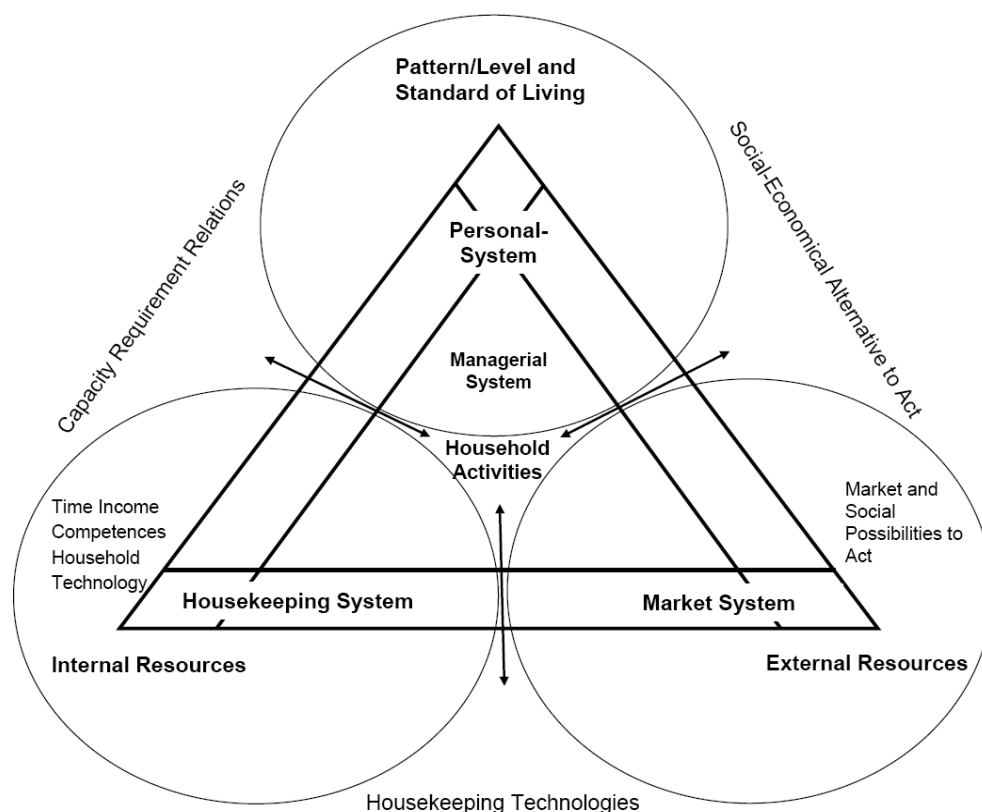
Pattern/Level and Standard of Living

Capacity Requirement Relations

Social-Economical Alternative to Act

Personal-System

Managerial System

Household Activities

Time Income Competences Household Technology

Market and Social Possibilities to Act

Housekeeping System

Market System

Internal Resources

External Resources

Housekeeping Technologies